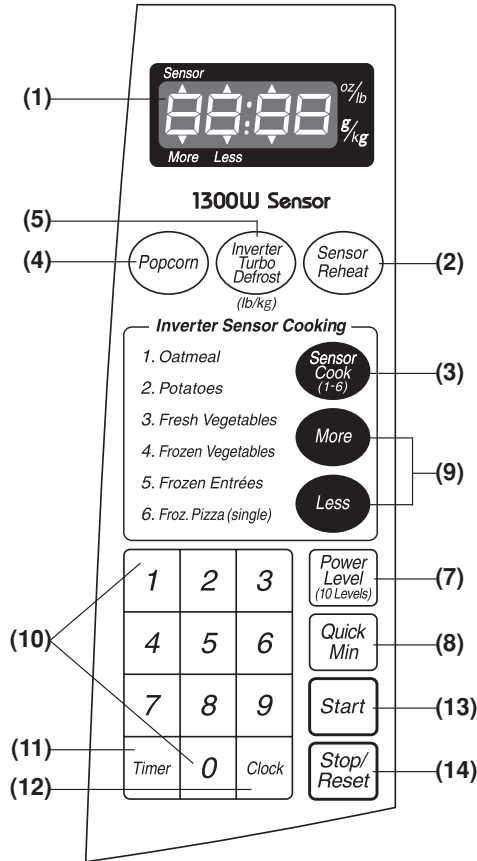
(1)

Sensor

88:88

oz/lb

g/kg

More Less

1300W Sensor

(5)

(4) Popcorn

Inverter Turbo Defrost (lb/kg)

Sensor Reheat (2)

Inverter Sensor Cooking

1. Oatmeal

2. Potatoes

3. Fresh Vegetables

4. Frozen Vegetables

5. Frozen Entrées

6. Froz. Pizza (single)

Sensor Cook (1-6) (3)

More

Less

(9)

1 2 3

4 5 6

7 8 9

Timer 0 Clock

(10)

(11)

(12)

Power Level (10 Levels) (7)

Quick Min (8)

Start (13)

Stop/ Reset (14)